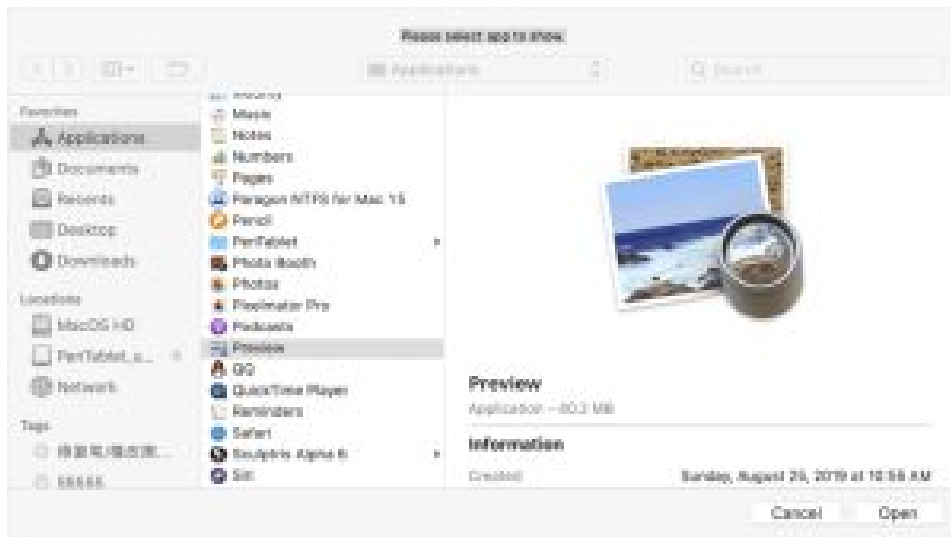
Please select app to show

Applications

Search

Favorites
Applications
Documents
Recents
Desktop
Downloads

Locations
MacOS HD
PenTablet_s...
Network

Tags
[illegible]
55555

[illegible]
Music
Notes
Numbers
Pages
Paragon NTFS for Mac 15
Pencil
PenTablet
Photo Booth
Photos
Pixelmator Pro
Podcasts
Preview
QQ
QuickTime Player
Reminders
Safari
Sculptris Alpha 6
Siri

Preview
Application – 40.2 MB

Information
Created
Sunday, August 25, 2019 at 10:58 AM

Cancel
Open